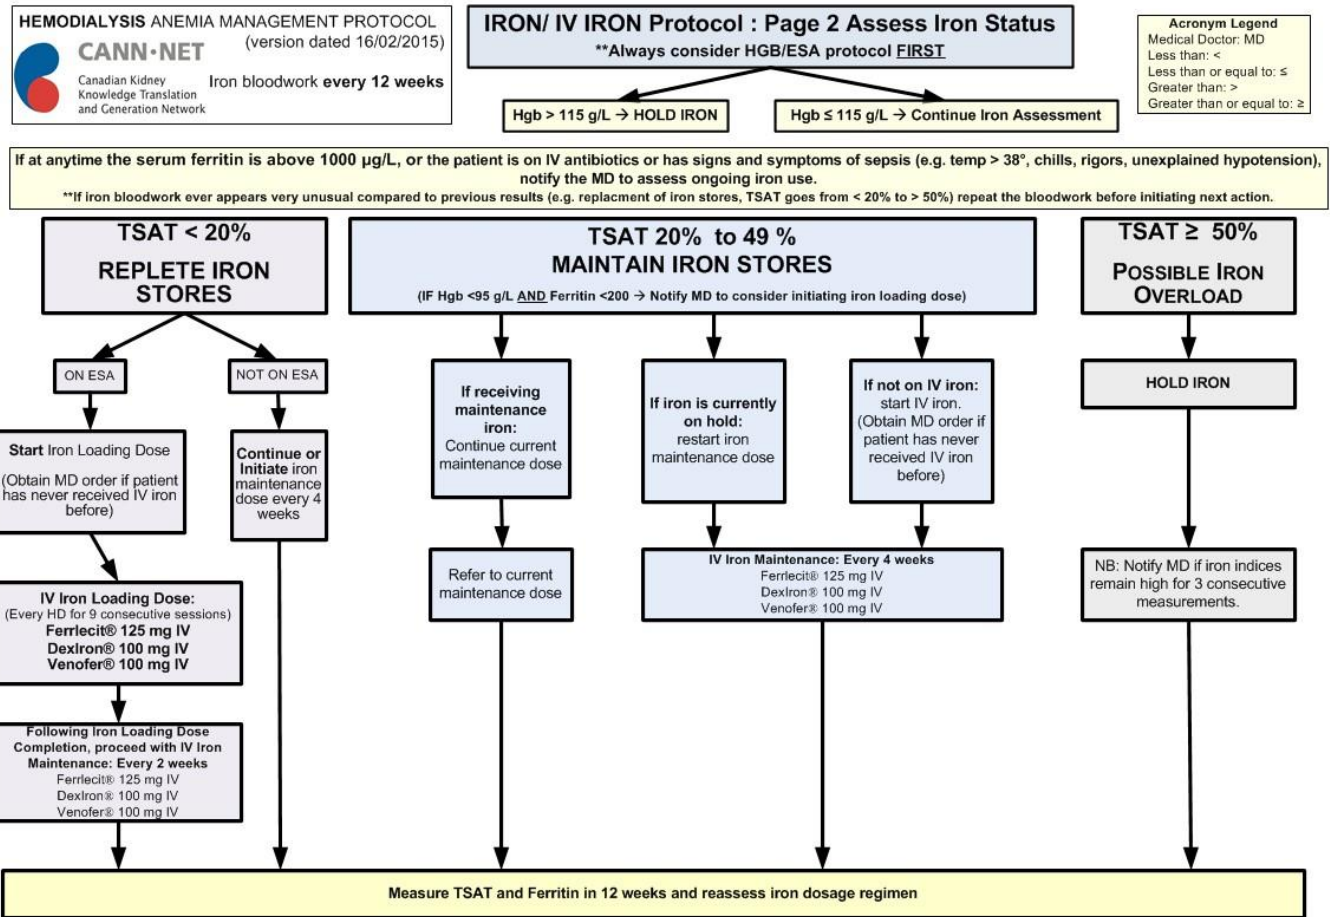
HEMODIALYSIS ANEMIA MANAGEMENT PROTOCOL (version dated 16/02/2015)

CANN·NET Canadian Kidney Knowledge Translation and Generation Network

Iron bloodwork every 12 weeks

IRON/ IV IRON Protocol : Page 2 Assess Iron Status
**Always consider HGB/ESA protocol FIRST

Acronym Legend
Medical Doctor: MD
Less than: <
Less than or equal to: ≤
Greater than: >
Greater than or equal to: ≥

Hgb > 115 g/L → HOLD IRON

Hgb ≤ 115 g/L → Continue Iron Assessment

If at anytime the serum ferritin is above 1000 μg/L, or the patient is on IV antibiotics or has signs and symptoms of sepsis (e.g. temp > 38°, chills, rigors, unexplained hypotension), notify the MD to assess ongoing iron use.
**If iron bloodwork ever appears very unusual compared to previous results (e.g. replacment of iron stores, TSAT goes from < 20% to > 50%) repeat the bloodwork before initiating next action.

TSAT < 20%
REPLETE IRON STORES

ON ESA

NOT ON ESA

Start Iron Loading Dose
(Obtain MD order if patient has never received IV iron before)

Continue or Initiate iron maintenance dose every 4 weeks

IV Iron Loading Dose:
(Every HD for 9 consecutive sessions)
Ferrlecit® 125 mg IV
DexIron® 100 mg IV
Venofer® 100 mg IV

Following Iron Loading Dose Completion, proceed with IV Iron Maintenance: Every 2 weeks
Ferrlecit® 125 mg IV
DexIron® 100 mg IV
Venofer® 100 mg IV

TSAT 20% to 49 %
MAINTAIN IRON STORES
(IF Hgb <95 g/L AND Ferritin <200 → Notify MD to consider initiating iron loading dose)

If receiving maintenance iron:
Continue current maintenance dose

If iron is currently on hold:
restart iron maintenance dose

If not on IV iron:
start IV iron.
(Obtain MD order if patient has never received IV iron before)

Refer to current maintenance dose

IV Iron Maintenance: Every 4 weeks
Ferrlecit® 125 mg IV
DexIron® 100 mg IV
Venofer® 100 mg IV

TSAT ≥ 50%
POSSIBLE IRON OVERLOAD

HOLD IRON

NB: Notify MD if iron indices remain high for 3 consecutive measurements.

Measure TSAT and Ferritin in 12 weeks and reassess iron dosage regimen